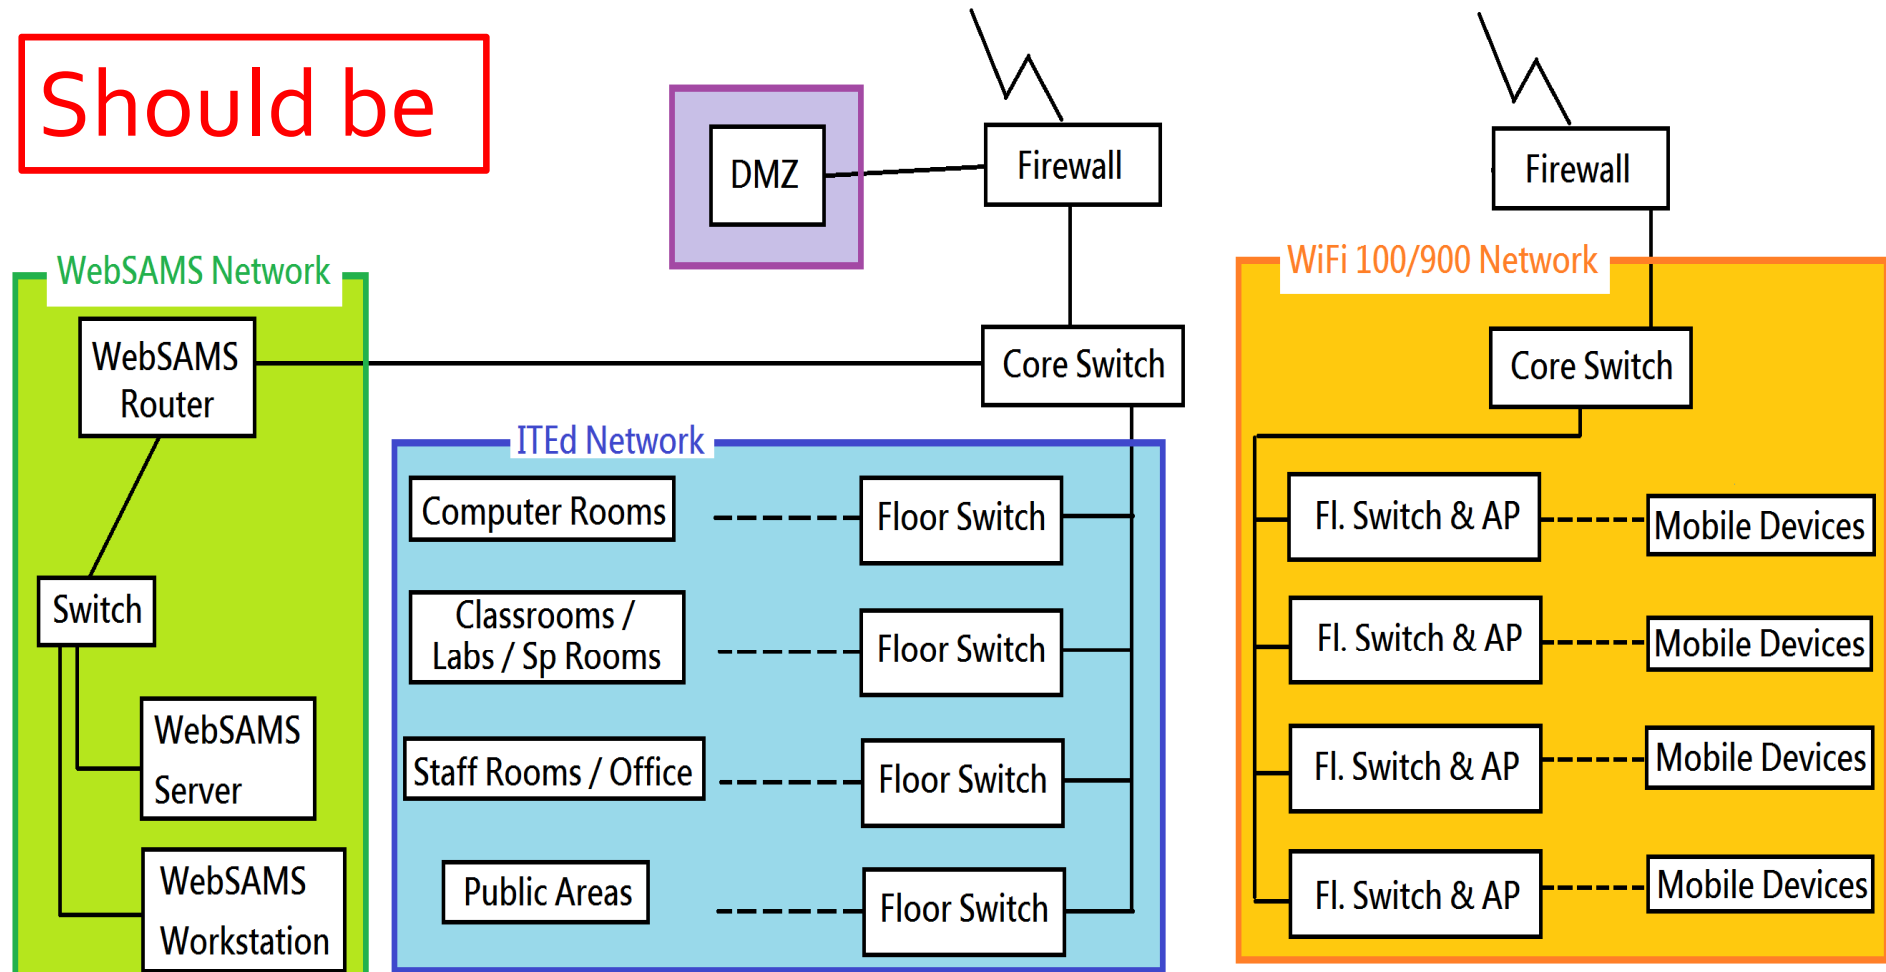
Should be

DMZ

Firewall

Firewall

WebSAMS Network

WebSAMS Router

Core Switch

WiFi 100/900 Network

Core Switch

ITEd Network

Computer Rooms

Floor Switch

Classrooms / Labs / Sp Rooms

Floor Switch

Staff Rooms / Office

Floor Switch

Public Areas

Floor Switch

Switch

WebSAMS Server

WebSAMS Workstation

Fl. Switch & AP

Mobile Devices

Fl. Switch & AP

Mobile Devices

Fl. Switch & AP

Mobile Devices

Fl. Switch & AP

Mobile Devices